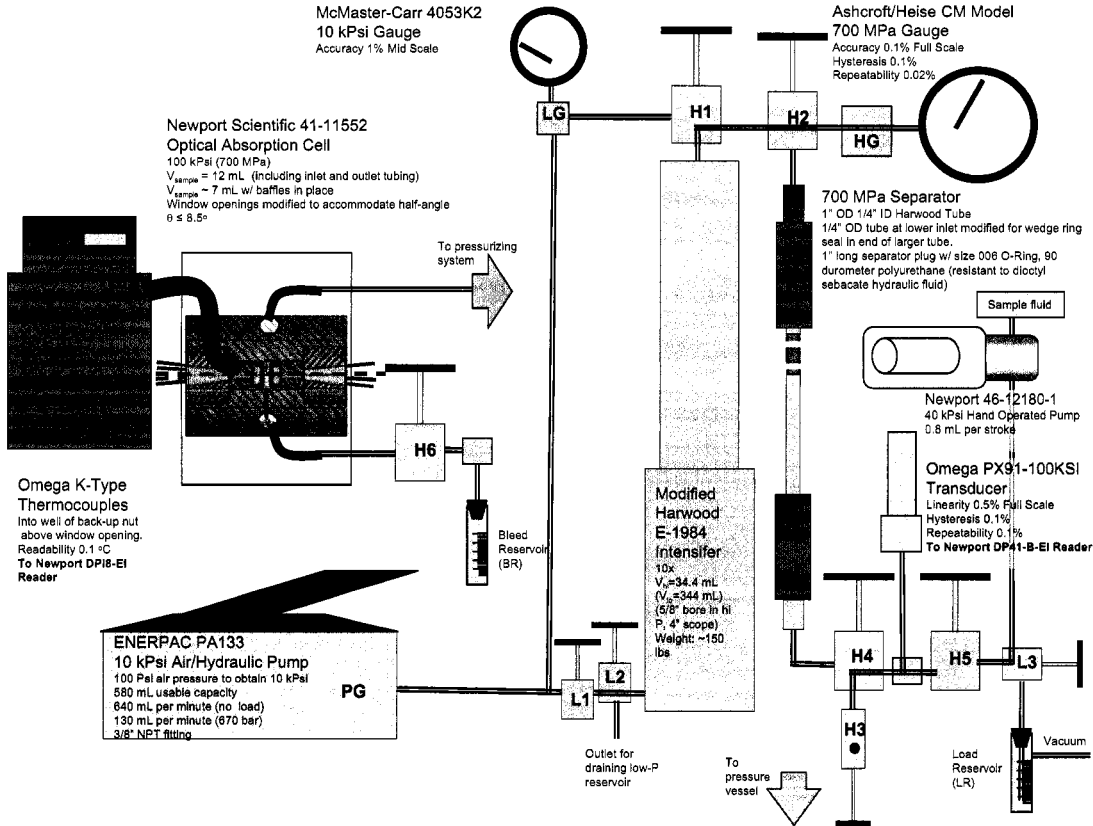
McMaster-Carr 4053K2
10 kPsi Gauge
Accuracy 1% Mid Scale

Ashcroft/Heise CM Model
700 MPa Gauge
Accuracy 0.1% Full Scale
Hysteresis 0.1%
Repeatability 0.02%

LG

H1

H2

HG

Newport Scientific 41-11552
Optical Absorption Cell
100 kPsi (700 MPa)
$V_{sample}$ = 12 mL (including inlet and outlet tubing)
$V_{sample}$ ~ 7 mL w/ baffles in place
Window openings modified to accommodate half-angle
θ ≤ 8.5°

700 MPa Separator
1" OD 1/4" ID Harwood Tube
1/4" OD tube at lower inlet modified for wedge ring seal in end of larger tube.
1" long separator plug w/ size 006 O-Ring, 90 durometer polyurethane (resistant to dioctyl sebacate hydraulic fluid)

To pressurizing system

Sample fluid

Newport 46-12180-1
40 kPsi Hand Operated Pump
0.8 mL per stroke

H6

Omega K-Type Thermocouples
Into well of back-up nut above window opening.
Readability 0.1 °C
To Newport DPi8-EI Reader

Bleed Reservoir (BR)

Modified Harwood E-1984 Intensifer
10x
$V_{hi}$=34.4 mL
($V_{lo}$=344 mL)
(5/8" bore in hi P, 4" scope)
Weight: ~150 lbs

Omega PX91-100KSI Transducer
Linearity 0.5% Full Scale
Hysteresis 0.1%
Repeatability 0.1%
To Newport DP41-B-EI Reader

ENERPAC PA133
10 kPsi Air/Hydraulic Pump
100 Psi air pressure to obtain 10 kPsi
580 mL usable capacity
640 mL per minute (no load)
130 mL per minute (670 bar)
3/8" NPT fitting

PG

L1

L2

H4

H5

L3

H3

Outlet for draining low-P reservoir

To pressure vessel

Load Reservoir (LR)

Vacuum